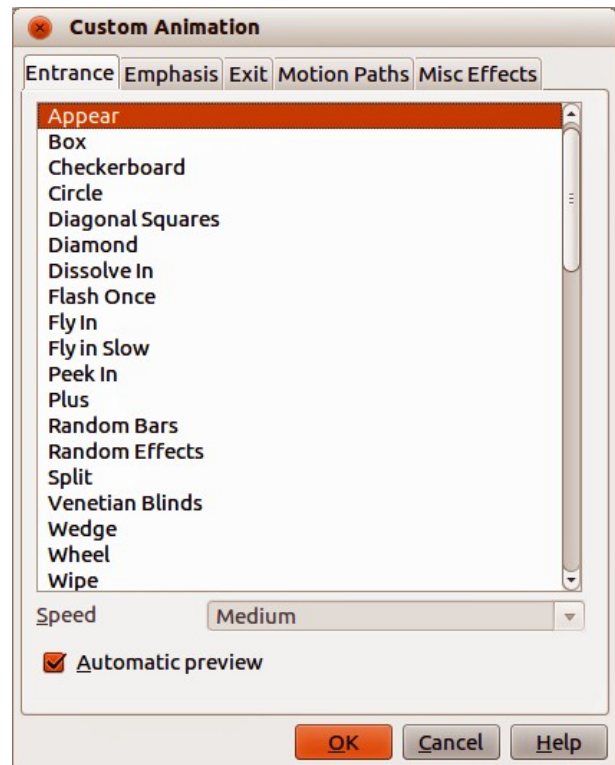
Custom Animation

Entrance | Emphasis | Exit | Motion Paths | Misc Effects

Appear
Box
Checkerboard
Circle
Diagonal Squares
Diamond
Dissolve In
Flash Once
Fly In
Fly in Slow
Peek In
Plus
Random Bars
Random Effects
Split
Venetian Blinds
Wedge
Wheel
Wipe

Speed Medium

Automatic preview

OK Cancel Help